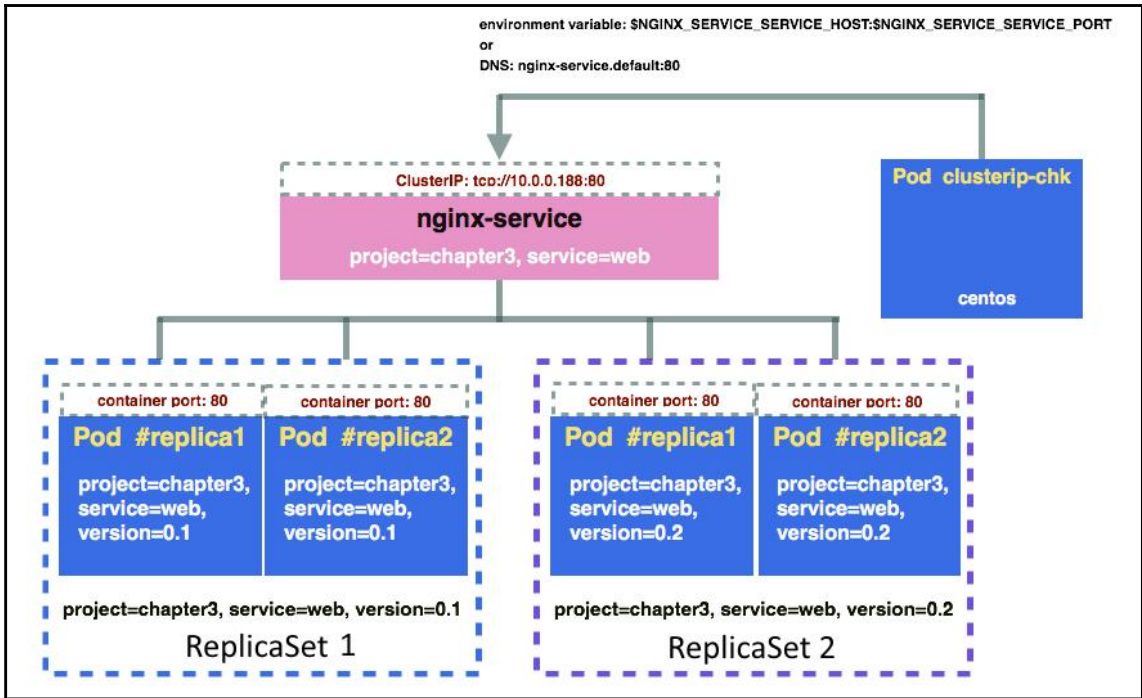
environment variable: $NGINX_SERVICE_SERVICE_HOST:$NGINX_SERVICE_SERVICE_PORT
or
DNS: nginx-service.default:80

ClusterIP: tcp://10.0.0.188:80

nginx-service

project=chapter3, service=web

Pod clusterip-chk

centos

container port: 80

Pod #replica1

project=chapter3, service=web, version=0.1

container port: 80

Pod #replica2

project=chapter3, service=web, version=0.1

project=chapter3, service=web, version=0.1

ReplicaSet 1

container port: 80

Pod #replica1

project=chapter3, service=web, version=0.2

container port: 80

Pod #replica2

project=chapter3, service=web, version=0.2

project=chapter3, service=web, version=0.2

ReplicaSet 2